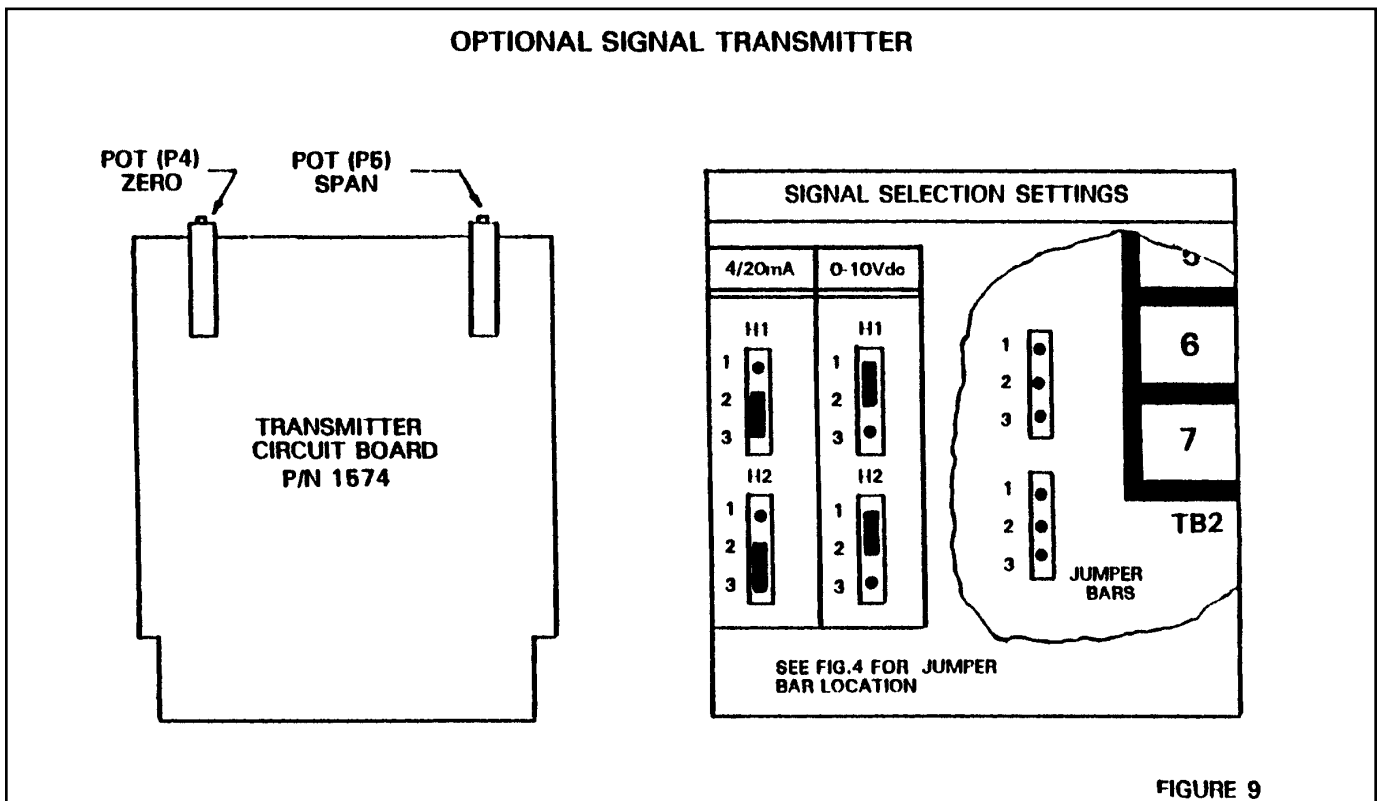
OPTIONAL SIGNAL TRANSMITTER

POT (P4) ZERO

POT (P5) SPAN

TRANSMITTER CIRCUIT BOARD P/N 1574

SIGNAL SELECTION SETTINGS

| 4/20mA | 0-10Vdc |
|---|---|
| H1 1 2 3 | H1 1 2 3 |
| H2 1 2 3 | H2 1 2 3 |

1
2
3

1
2
3

JUMPER BARS

5

6

7

TB2

SEE FIG.4 FOR JUMPER BAR LOCATION

FIGURE 9